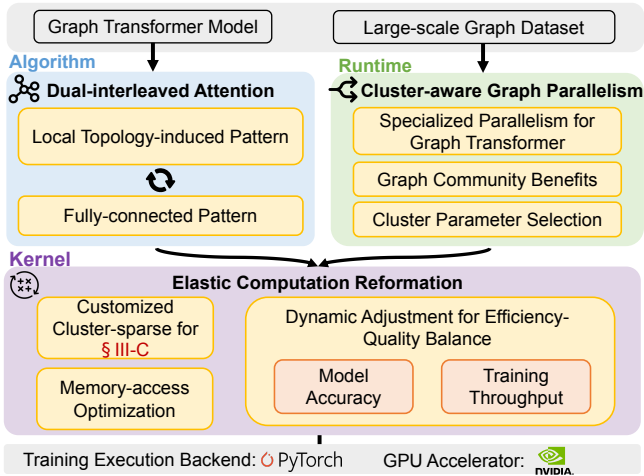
Graph Transformer Model

Large-scale Graph Dataset

Algorithm

Dual-interleaved Attention

Local Topology-induced Pattern

Fully-connected Pattern

Runtime

Cluster-aware Graph Parallelism

Specialized Parallelism for Graph Transformer

Graph Community Benefits

Cluster Parameter Selection

Kernel

Elastic Computation Reformation

Customized Cluster-sparse for § III-C

Memory-access Optimization

Dynamic Adjustment for Efficiency-Quality Balance

Model Accuracy

Training Throughput

Training Execution Backend: PyTorch

GPU Accelerator: NVIDIA.